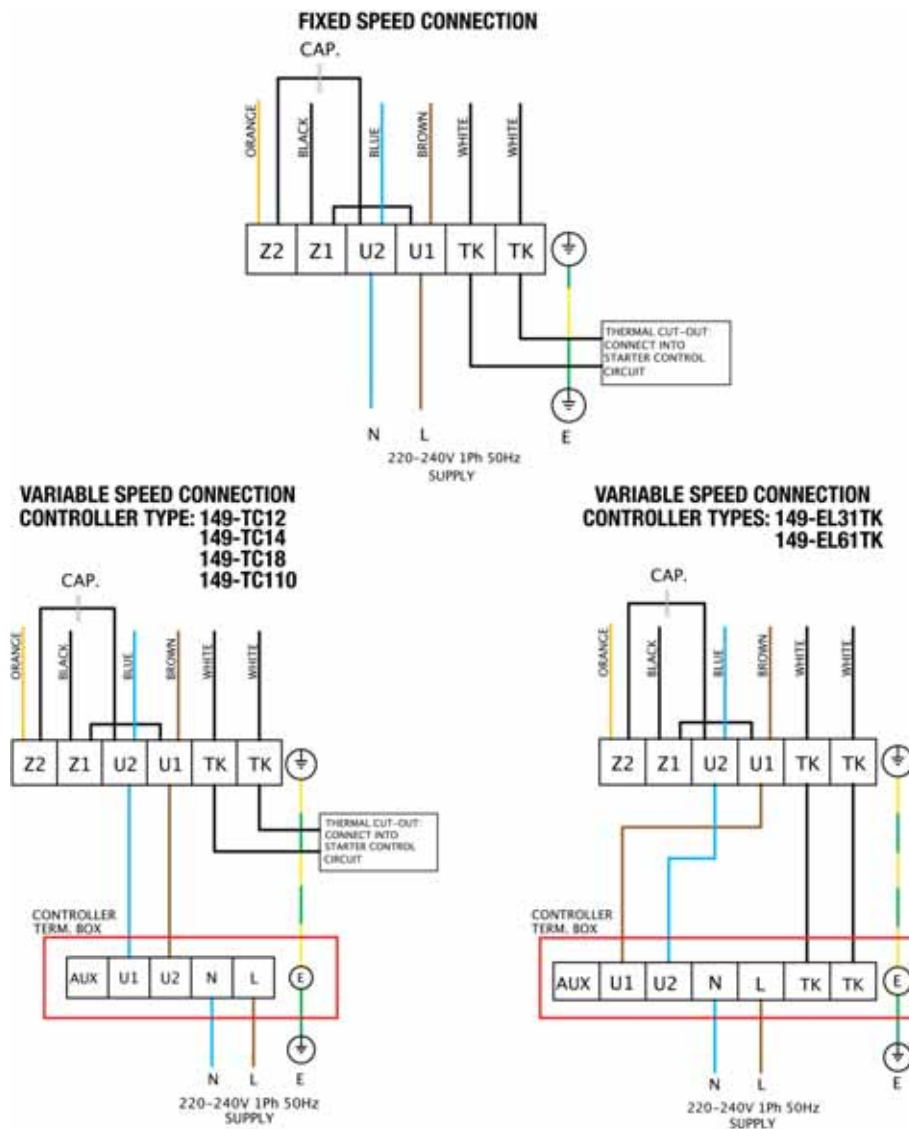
FIXED SPEED CONNECTION

CAP.

ORANGE BLACK BLUE BROWN WHITE WHITE

Z2 Z1 U2 U1 TK TK

THERMAL CUT-OUT: CONNECT INTO STARTER CONTROL CIRCUIT

N L E

220-240V 1Ph 50Hz SUPPLY

VARIABLE SPEED CONNECTION
CONTROLLER TYPE: 149-TC12
149-TC14
149-TC18
149-TC110

CAP.

ORANGE BLACK BLUE BROWN WHITE WHITE

Z2 Z1 U2 U1 TK TK

THERMAL CUT-OUT: CONNECT INTO STARTER CONTROL CIRCUIT

CONTROLLER TERM. BOX

AUX U1 U2 N L E

N L E

220-240V 1Ph 50Hz SUPPLY

VARIABLE SPEED CONNECTION
CONTROLLER TYPES: 149-EL31TK
149-EL61TK

CAP.

ORANGE BLACK BLUE BROWN WHITE WHITE

Z2 Z1 U2 U1 TK TK

CONTROLLER TERM. BOX

AUX U1 U2 N L TK TK E

N L E

220-240V 1Ph 50Hz SUPPLY